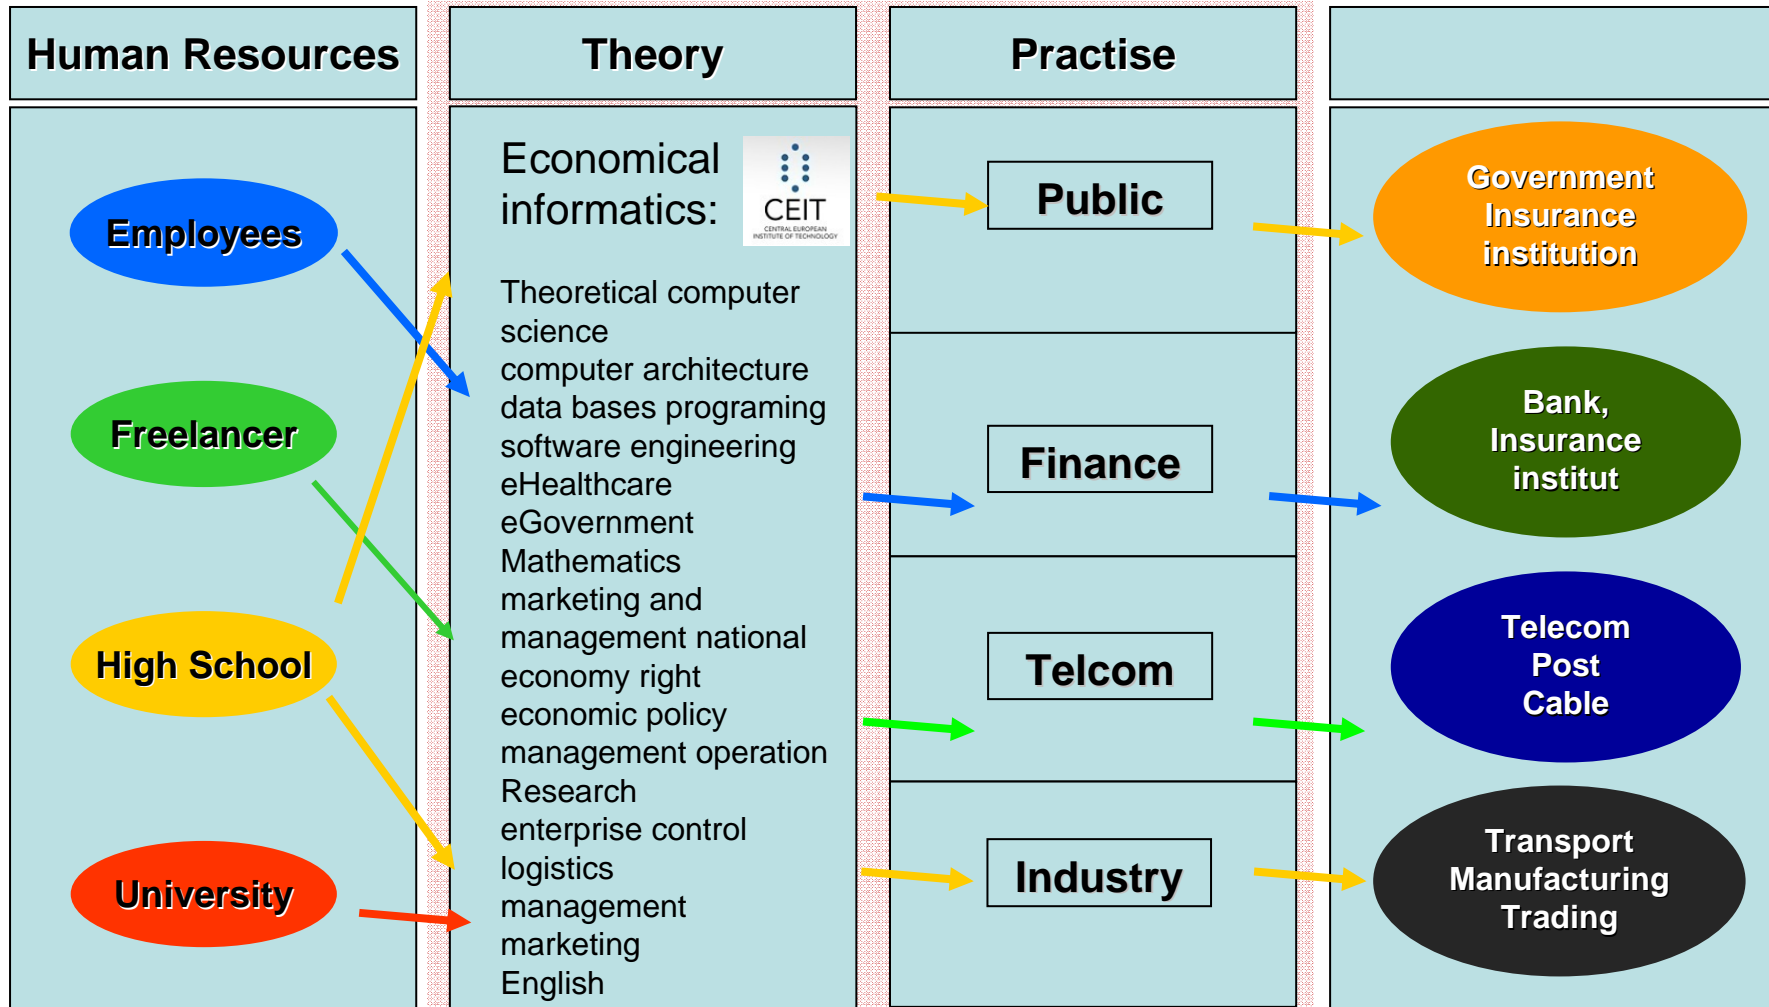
Human Resources

Theory

Practise

Employees

Freelancer

High School

University

Economical informatics:

CEIT
CENTRAL EUROPEAN INSTITUTE OF TECHNOLOGY

Theoretical computer science
computer architecture
data bases programing
software engineering
eHealthcare
eGovernment
Mathematics
marketing and management national economy right
economic policy
management operation
Research
enterprise control
logistics
management
marketing
English

Public

Finance

Telcom

Industry

Government Insurance institution

Bank, Insurance institut

Telecom
Post
Cable

Transport
Manufacturing
Trading